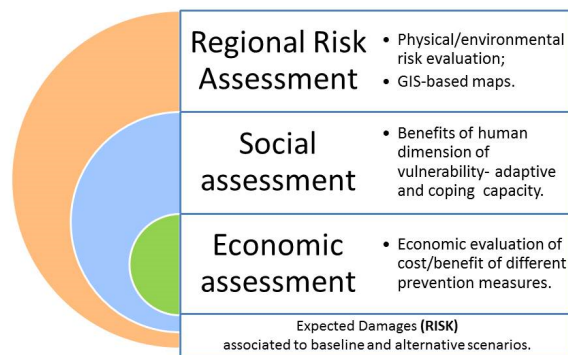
Regional Risk Assessment

- Physical/environmental risk evaluation;
- GIS-based maps.

Social assessment

- Benefits of human dimension of vulnerability- adaptive and coping capacity.

Economic assessment

- Economic evaluation of cost/benefit of different prevention measures.

Expected Damages (RISK) associated to baseline and alternative scenarios.